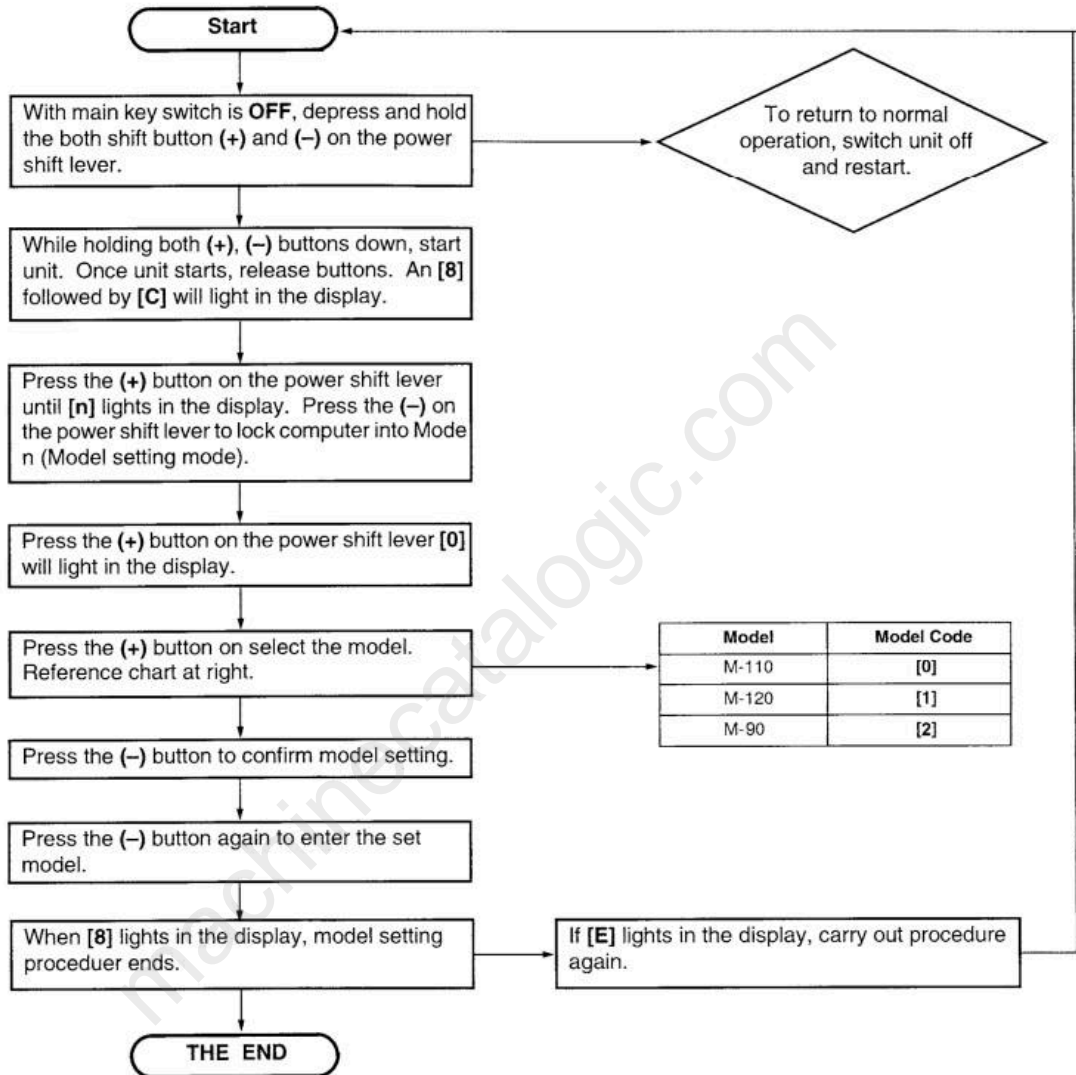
Start

With main key switch is OFF, depress and hold the both shift button (+) and (–) on the power shift lever.

To return to normal operation, switch unit off and restart.

While holding both (+), (–) buttons down, start unit. Once unit starts, release buttons. An [8] followed by [C] will light in the display.

Press the (+) button on the power shift lever until [n] lights in the display. Press the (–) on the power shift lever to lock computer into Mode n (Model setting mode).

Press the (+) button on the power shift lever [0] will light in the display.

Press the (+) button on select the model. Reference chart at right.

| Model | Model Code |
|---|---|
| M-110 | [0] |
| M-120 | [1] |
| M-90 | [2] |

Press the (–) button to confirm model setting.

Press the (–) button again to enter the set model.

When [8] lights in the display, model setting proceduer ends.

If [E] lights in the display, carry out procedure again.

THE END

machinecatalogic.com